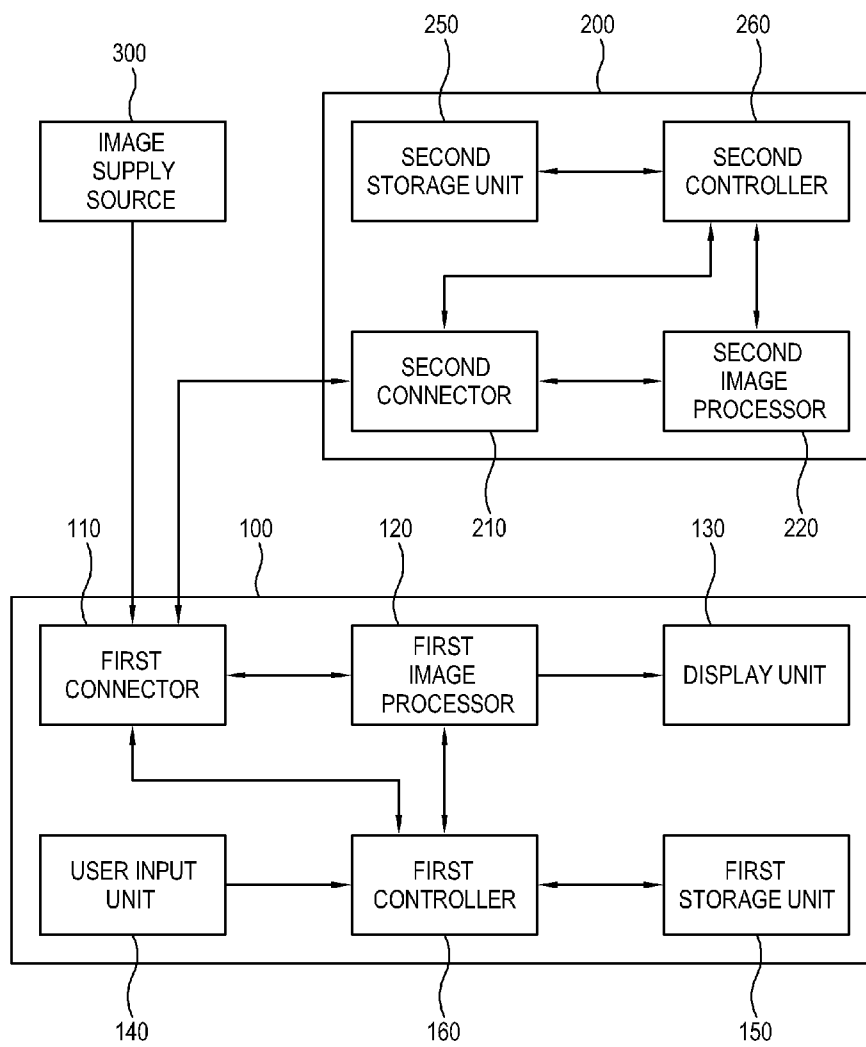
300

IMAGE SUPPLY SOURCE

250

200

260

SECOND STORAGE UNIT

SECOND CONTROLLER

SECOND CONNECTOR

SECOND IMAGE PROCESSOR

210

220

110

100

120

130

FIRST CONNECTOR

FIRST IMAGE PROCESSOR

DISPLAY UNIT

USER INPUT UNIT

FIRST CONTROLLER

FIRST STORAGE UNIT

140

160

150